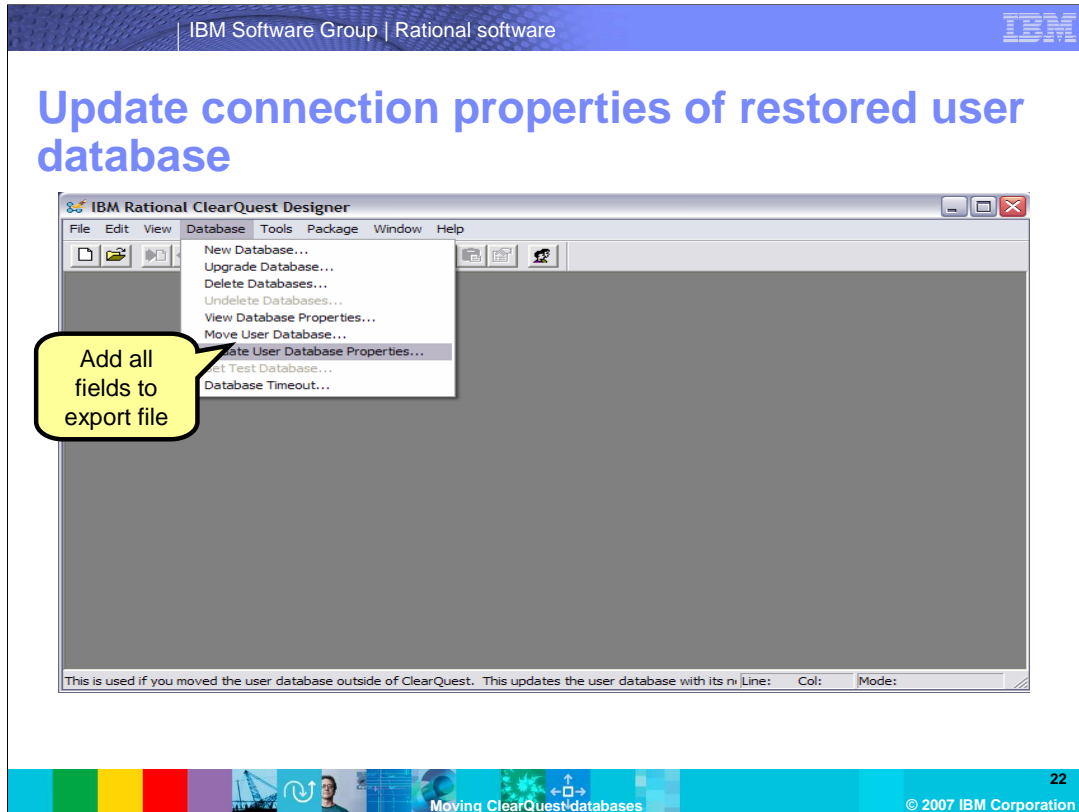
IBM Software Group | Rational software

IBM

Update connection properties of restored user database

IBM Rational ClearQuest Designer

File Edit View Database Tools Package Window Help

New Database...
Upgrade Database...
Delete Databases...
Undelete Databases...
View Database Properties...
Move User Database...
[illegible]date User Database Properties...
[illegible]et Test Database...
Database Timeout...

Add all fields to export file

This is used if you moved the user database outside of ClearQuest. This updates the user database with its n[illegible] Line: Col: Mode:

Moving ClearQuest databases

22

© 2007 IBM Corporation